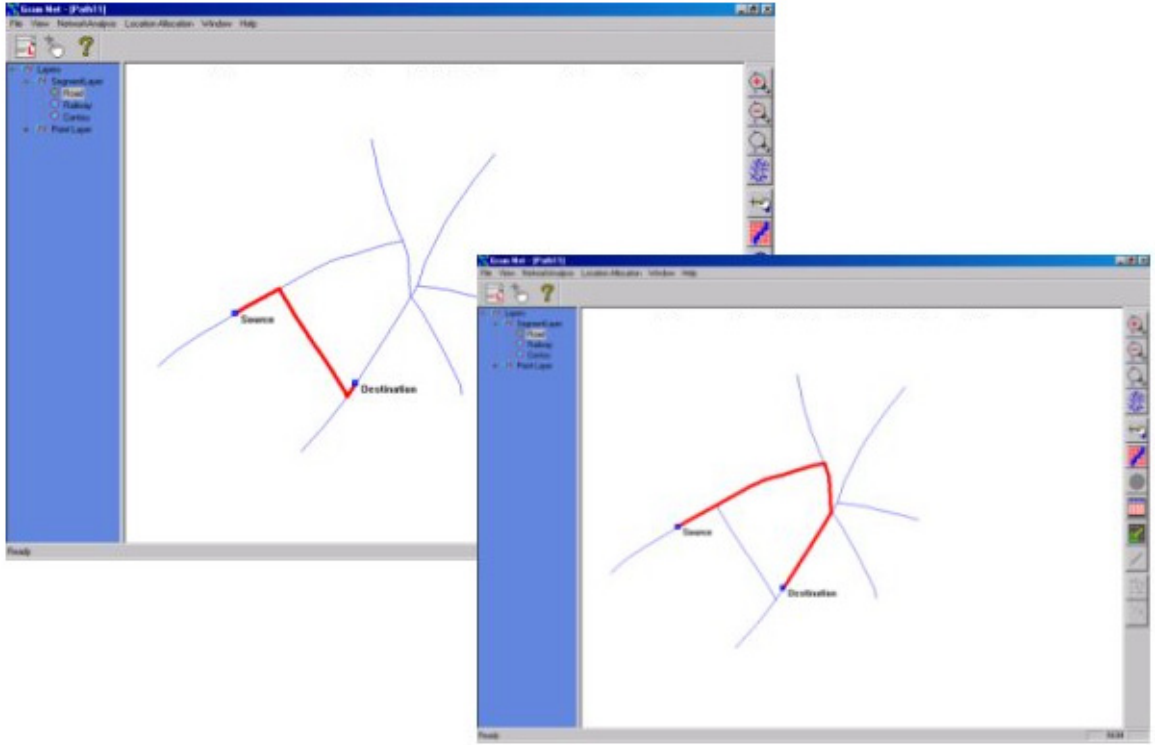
Gram Net - [Path11]
File View NetworkAnalysis Location Allocation Window Help
Layers
SegmentLayer
Road
Railway
Contou
Point Layer
Source
Destination
Ready

Gram Net - [Path11]
File View NetworkAnalysis Location Allocation Window Help
Layers
SegmentLayer
Road
Railway
Contou
Point Layer
Source
Destination
Ready